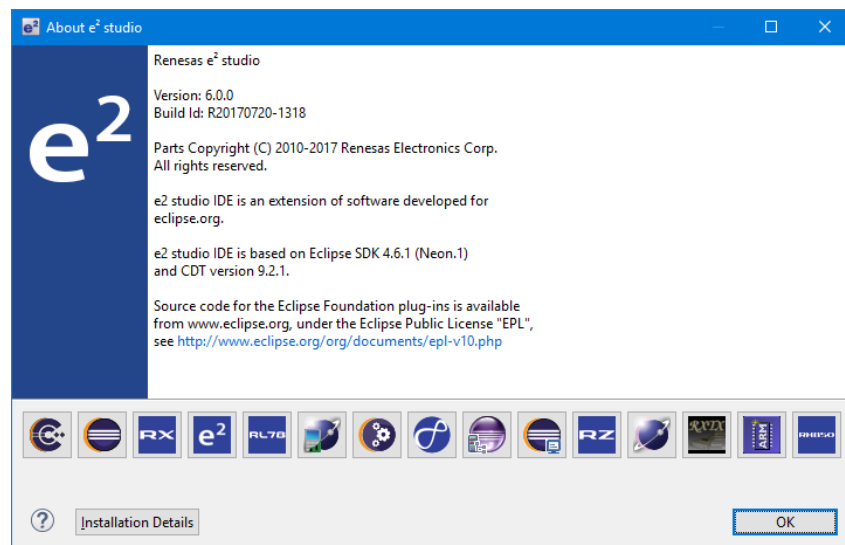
About $e^2$ studio

$e^2$

Renesas $e^2$ studio

Version: 6.0.0
Build Id: R20170720-1318

Parts Copyright (C) 2010-2017 Renesas Electronics Corp.
All rights reserved.

e2 studio IDE is an extension of software developed for eclipse.org.

e2 studio IDE is based on Eclipse SDK 4.6.1 (Neon.1) and CDT version 9.2.1.

Source code for the Eclipse Foundation plug-ins is available from www.eclipse.org, under the Eclipse Public License "EPL", see http://www.eclipse.org/org/documents/epl-v10.php

RX $e^2$ RL78 RZ RXTX ARM RH850

Installation Details

OK